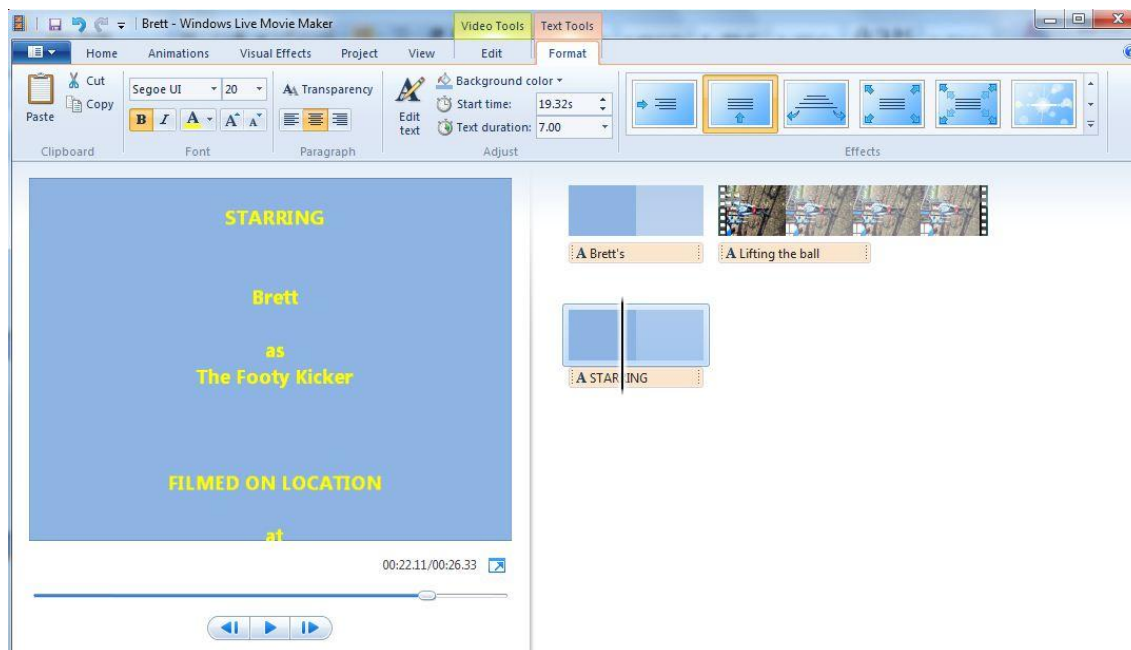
Brett - Windows Live Movie Maker

Video Tools

Text Tools

Home

Animations

Visual Effects

Project

View

Edit

Format

Paste

Cut

Copy

Clipboard

Segoe UI

20

B

I

A

Font

Transparency

Paragraph

Edit text

Background color

Start time:

19.32s

Text duration:

7.00

Adjust

Effects

STARRING

Brett

as
The Footy Kicker

FILMED ON LOCATION

at

00:22.11/00:26.33

A Brett's

A Lifting the ball

A STARRING